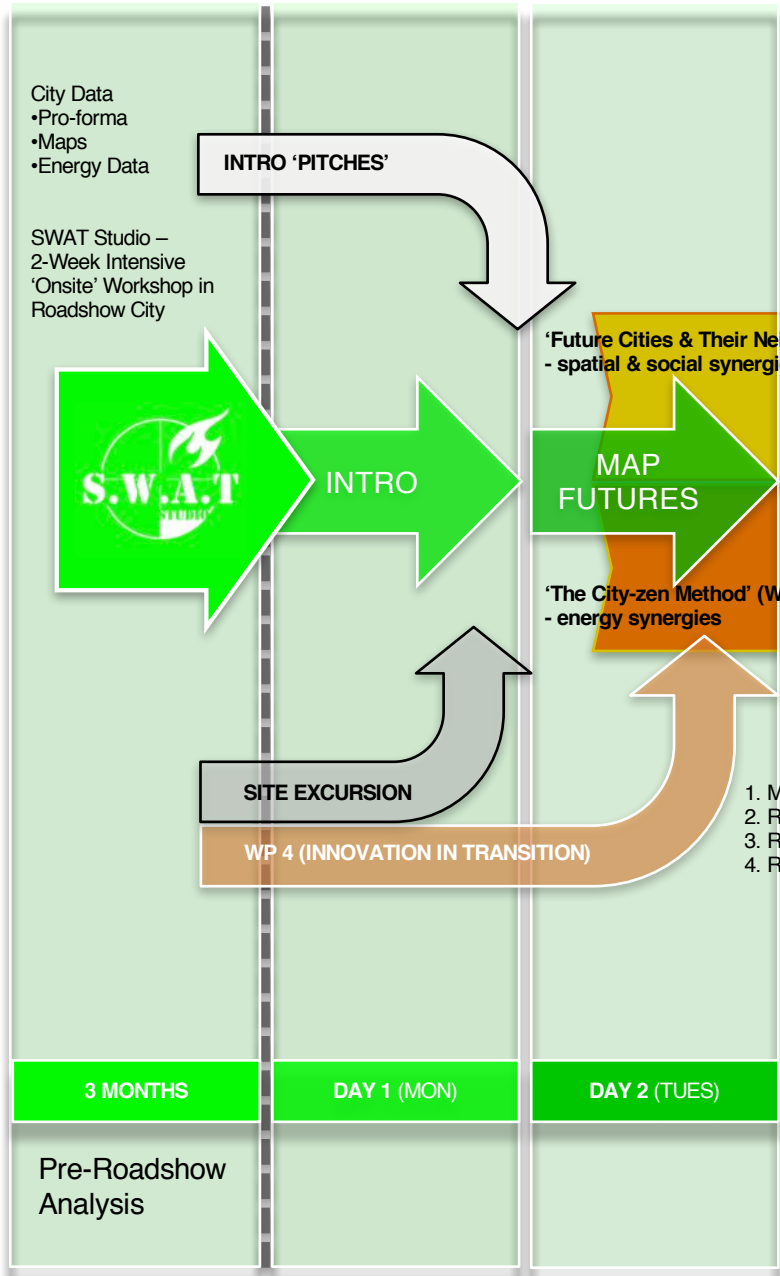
City Data
•Pro-forma
•Maps
•Energy Data

SWAT Studio – 2-Week Intensive 'Onsite' Workshop in Roadshow City

INTRO 'PITCHES'

S.W.A.T STUDIO

INTRO

'Future Cities & Their Ne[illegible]
- spatial & social synergi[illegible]

MAP FUTURES

'The City-zen Method' (W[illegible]
- energy synergies

SITE EXCURSION

WP 4 (INNOVATION IN TRANSITION)

1. M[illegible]
2. R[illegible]
3. R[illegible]
4. R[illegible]

3 MONTHS

DAY 1 (MON)

DAY 2 (TUES)

Pre-Roadshow Analysis